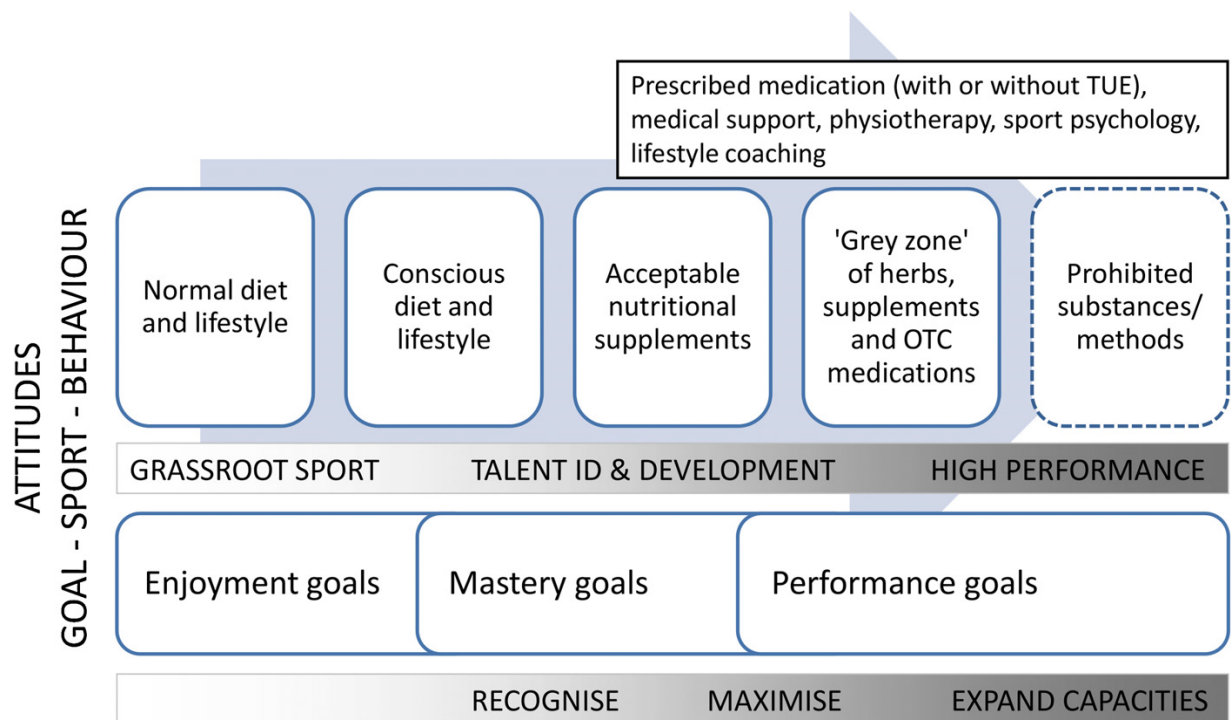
Prescribed medication (with or without TUE), medical support, physiotherapy, sport psychology, lifestyle coaching

ATTITUDES
GOAL - SPORT - BEHAVIOUR

Normal diet and lifestyle

Conscious diet and lifestyle

Acceptable nutritional supplements

'Grey zone' of herbs, supplements and OTC medications

Prohibited substances/ methods

GRASSROOT SPORT TALENT ID & DEVELOPMENT HIGH PERFORMANCE

Enjoyment goals

Mastery goals

Performance goals

RECOGNISE MAXIMISE EXPAND CAPACITIES